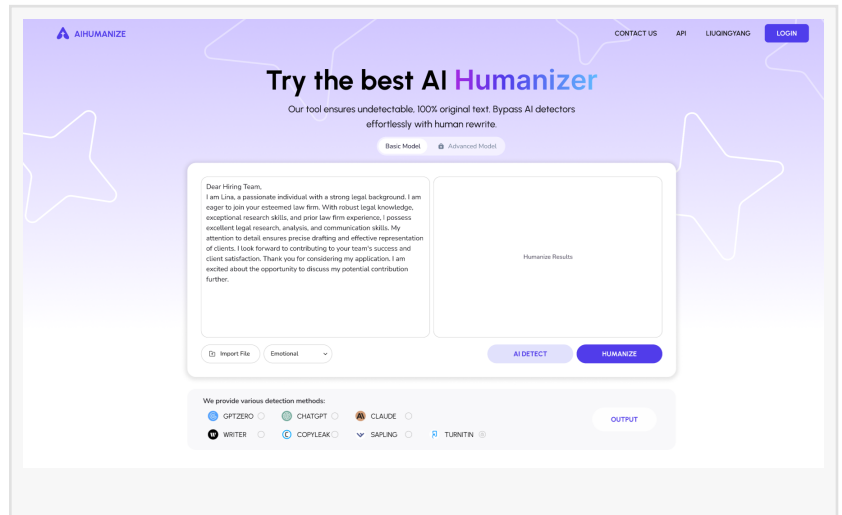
AIHUMANIZE

CONTACT US API LIUQINGYANG LOGIN

Try the best AI Humanizer

Our tool ensures undetectable. 100% original text. Bypass AI detectors effortlessly with human rewrite.

Basic Model Advanced Model

Dear Hiring Team,
I am Lina, a passionate individual with a strong legal background. I am eager to join your esteemed law firm. With robust legal knowledge, exceptional research skills, and prior law firm experience, I possess excellent legal research, analysis, and communication skills. My attention to detail ensures precise drafting and effective representation of clients. I look forward to contributing to your team's success and client satisfaction. Thank you for considering my application. I am excited about the opportunity to discuss my potential contribution further.

Humanize Results

Import File Emotional

AI DETECT HUMANIZE

We provide various detection methods:

GPTZERO CHATGPT CLAUDE
WRITER COPYLEAK SAPLING TURNITIN

OUTPUT